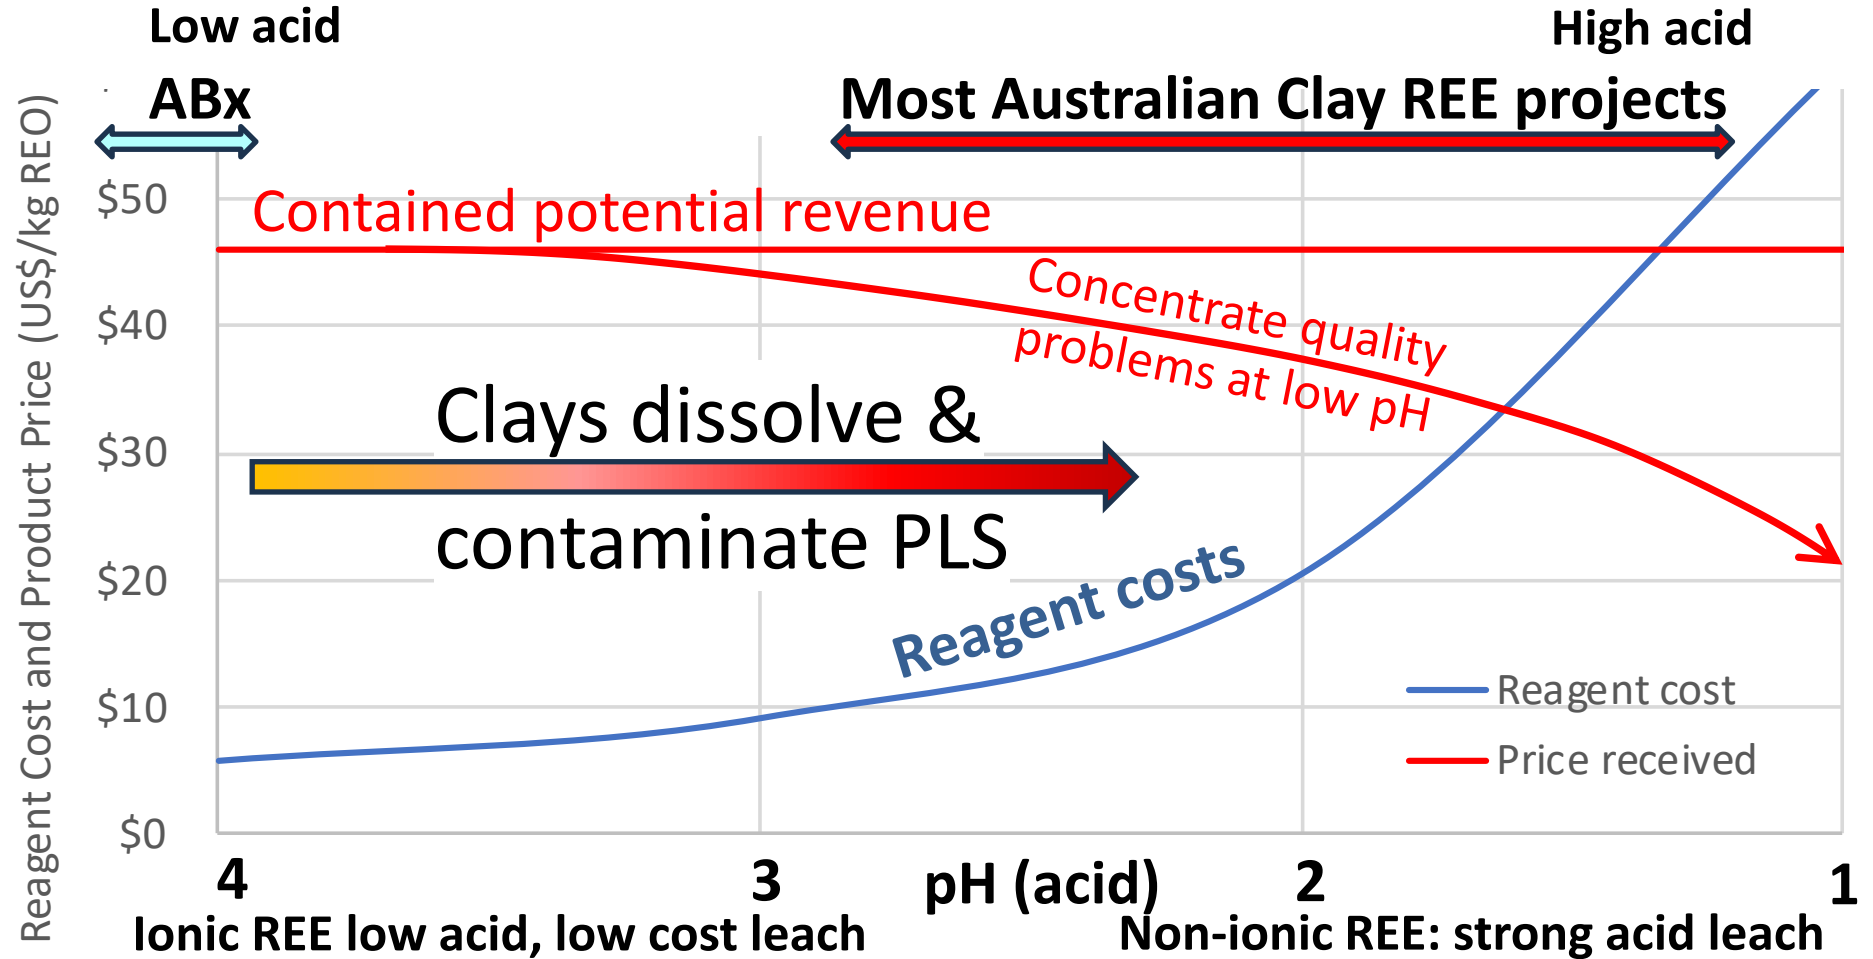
Low acid

High acid

ABx

Most Australian Clay REE projects

Reagent Cost and Product Price (US$/kg REO)

$50
$40
$30
$20
$10
$0

Contained potential revenue

Concentrate quality problems at low pH

Clays dissolve & contaminate PLS

Reagent costs

Reagent cost
Price received

4
3
pH (acid)
2
1

Ionic REE low acid, low cost leach

Non-ionic REE: strong acid leach